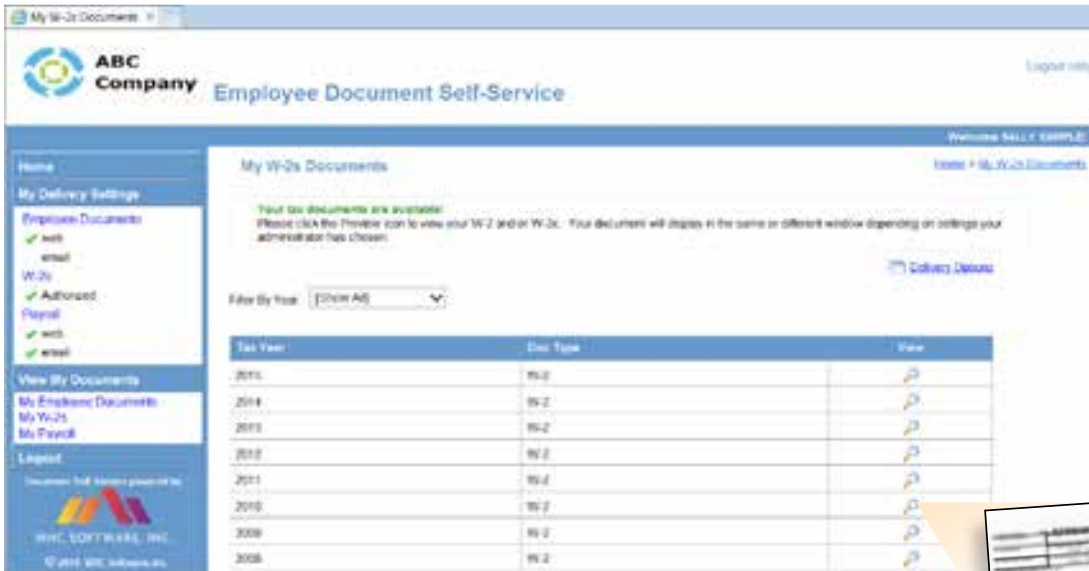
My W-2s Documents

ABC Company

Employee Document Self-Service

Logout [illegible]

Welcome SALLY SAMPLE

Home

My Delivery Settings

Employee Documents

✔ web

email

W-2s

✔ Authorized

Payroll

✔ web

✔ email

View My Documents

My Employee Documents

My W-2s

My Payroll

Logout

Document Self Service powered by

MHC SOFTWARE, INC.

© 2016 MHC Software, Inc.

My W-2s Documents

Home > My W-2s Documents

Your tax documents are available!

Please click the Preview icon to view your W-2 and or W-2c. Your document will display in the same or different window depending on settings your administrator has chosen.

Delivery Options

Filter By Year: [Show All]

| Tax Year | Doc Type | View |
|---|---|---|
| 2015 | W-2 | |
| 2014 | W-2 | |
| 2013 | W-2 | |
| 2012 | W-2 | |
| 2011 | W-2 | |
| 2010 | W-2 | |
| 2009 | W-2 | |
| 2008 | W-2 | |